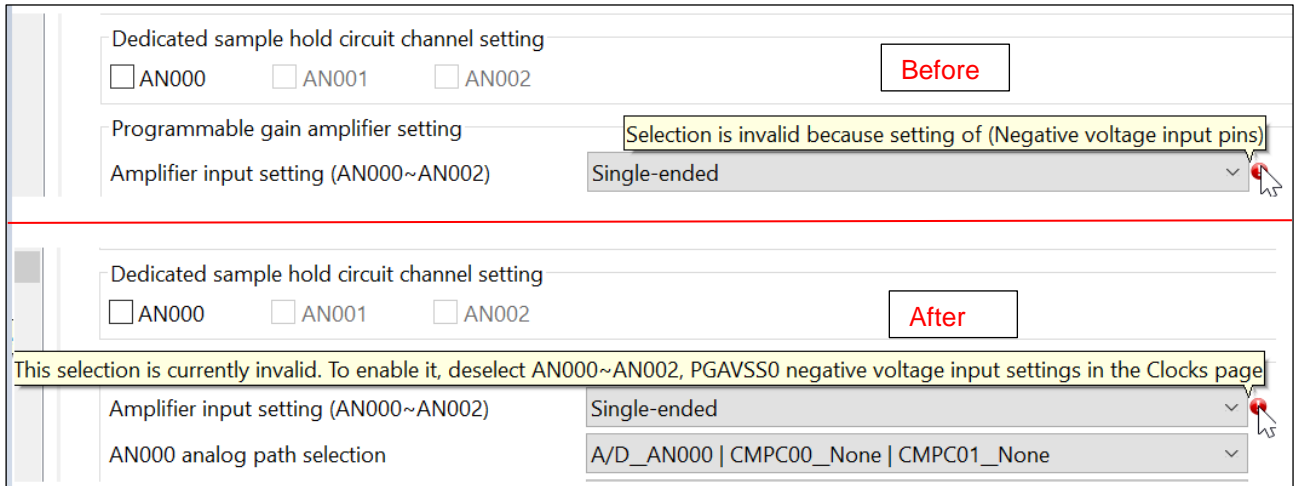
Dedicated sample hold circuit channel setting

AN000 AN001 AN002

Before

Programmable gain amplifier setting

Selection is invalid because setting of (Negative voltage input pins)

Amplifier input setting (AN000~AN002) Single-ended

Dedicated sample hold circuit channel setting

AN000 AN001 AN002

After

This selection is currently invalid. To enable it, deselect AN000~AN002, PGAVSS0 negative voltage input settings in the Clocks page

Amplifier input setting (AN000~AN002) Single-ended

AN000 analog path selection A/D__AN000 | CMPC00__None | CMPC01__None